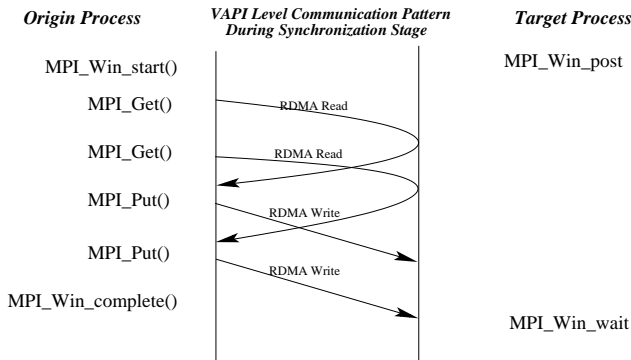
Origin Process

VAPI Level Communication Pattern During Synchronization Stage

Target Process

MPI_Win_start()

MPI_Win_post

MPI_Get()

RDMA Read

MPI_Get()

RDMA Read

MPI_Put()

RDMA Write

MPI_Put()

RDMA Write

MPI_Win_complete()

MPI_Win_wait